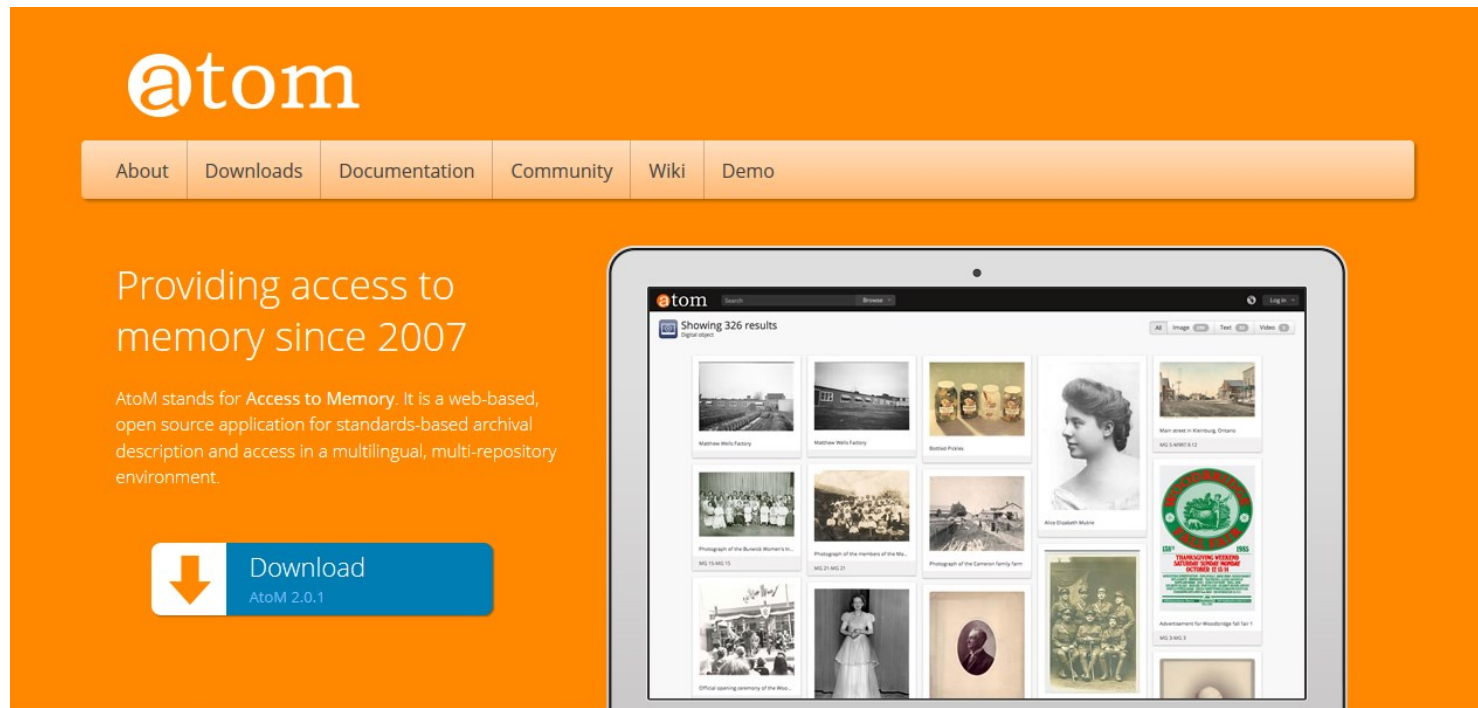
atom

About | Downloads | Documentation | Community | Wiki | Demo

Providing access to memory since 2007

AtoM stands for Access to Memory. It is a web-based, open source application for standards-based archival description and access in a multilingual, multi-repository environment.

Download
AtoM 2.0.1

atom Search Browse Log in

Showing 326 results
Digital object

All Image Text Video

Matthew Wells Factory

Matthew Wells Factory

Bottled Pickles

Alice Elizabeth Muirie

Main street in Kleinburg, Ontario

Photograph of the Bulwick Women's In...

MG 15 MG 15

Photograph of the members of the Wo...

MG 21 MG 21

Photograph of the Cameron family farm

Advertisement for Woodbridge fall fair 1

MG 5 MG 5

Official opening ceremony of the Woo...